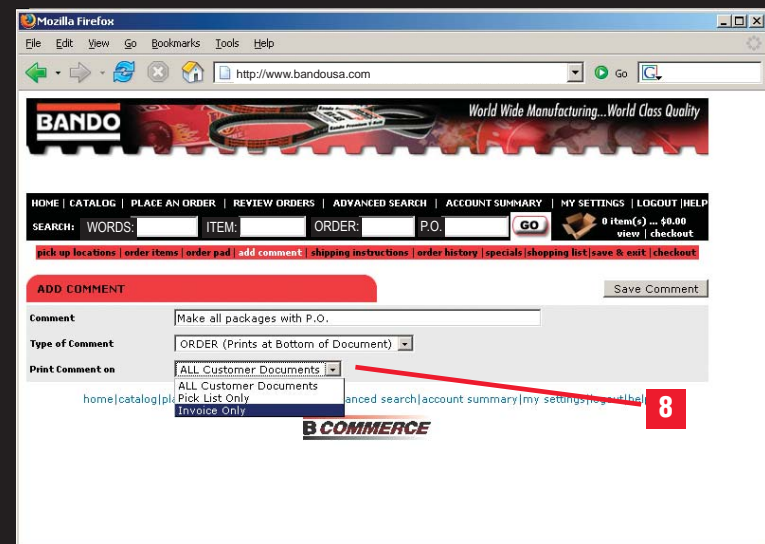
Mozilla Firefox

File Edit View Go Bookmarks Tools Help

http://www.bandousa.com

Go

BANDO

World Wide Manufacturing...World Class Quality

HOME | CATALOG | PLACE AN ORDER | REVIEW ORDERS | ADVANCED SEARCH | ACCOUNT SUMMARY | MY SETTINGS | LOGOUT | HELP

SEARCH: WORDS: ITEM: ORDER: P.O. GO

0 item(s) ... $0.00
view | checkout

pick up locations | order items | order pad | add comment | shipping instructions | order history | specials | shopping list | save & exit | checkout

ADD COMMENT

Save Comment

Comment Make all packages with P.O.

Type of Comment ORDER (Prints at Bottom of Document)

Print Comment on ALL Customer Documents

ALL Customer Documents
Pick List Only
Invoice Only

home|catalog|pl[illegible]anced search|account summary|my settings|logout|hel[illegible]

8

B COMMERCE